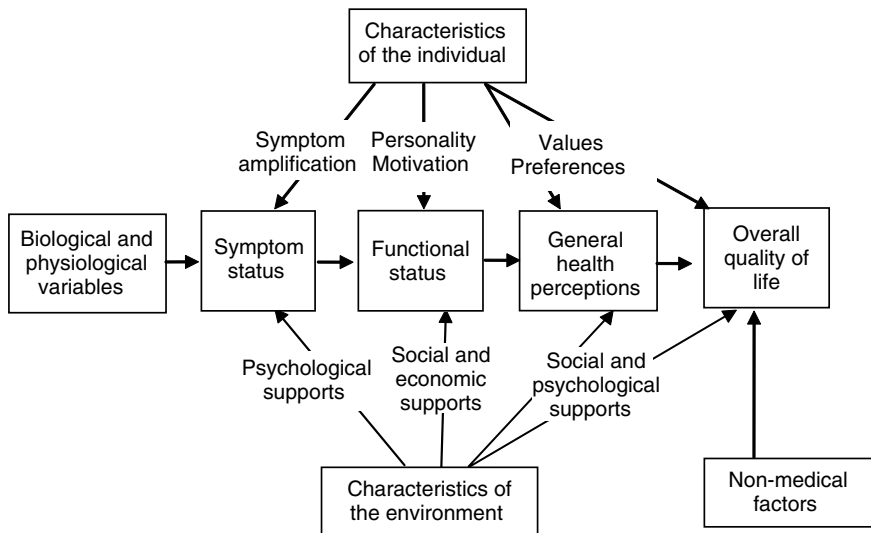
Characteristics of the individual

Symptom amplification

Personality Motivation

Values Preferences

Biological and physiological variables

Symptom status

Functional status

General health perceptions

Overall quality of life

Psychological supports

Social and economic supports

Social and psychological supports

Characteristics of the environment

Non-medical factors